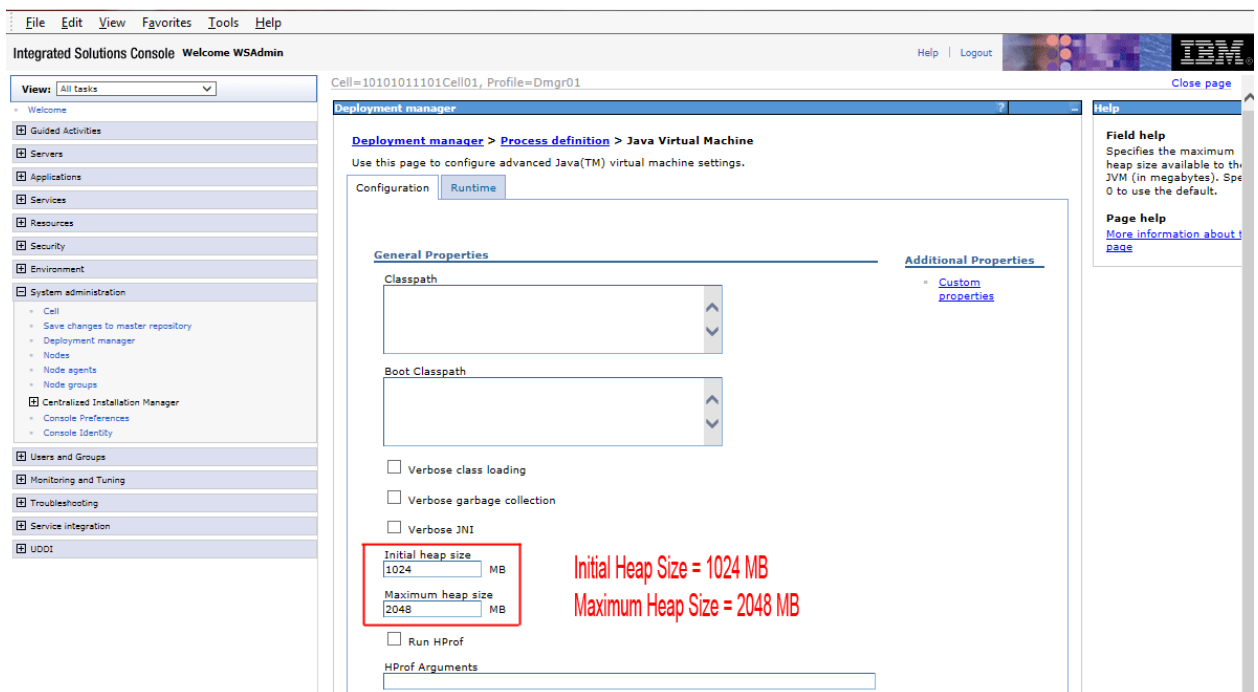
File Edit View Favorites Tools Help

Integrated Solutions Console Welcome WSAdmin

Help | Logout

IBM

View: All tasks

Welcome

Guided Activities

Servers

Applications

Services

Resources

Security

Environment

System administration

Cell

Save changes to master repository

Deployment manager

Nodes

Node agents

Node groups

Centralized Installation Manager

Console Preferences

Console Identity

Users and Groups

Monitoring and Tuning

Troubleshooting

Service integration

UDDI

Cell=10101011101Cell01, Profile=Dmgr01

Close page

Deployment manager

?

Help

Deployment manager > Process definition > Java Virtual Machine

Use this page to configure advanced Java(TM) virtual machine settings.

Configuration

Runtime

General Properties

Classpath

Boot Classpath

Verbose class loading

Verbose garbage collection

Verbose JNI

Initial heap size

1024 MB

Maximum heap size

2048 MB

Run HProf

HProf Arguments

Initial Heap Size = 1024 MB

Maximum Heap Size = 2048 MB

Additional Properties

Custom properties

Field help

Specifies the maximum heap size available to the JVM (in megabytes). Spe 0 to use the default.

Page help

More information about t page